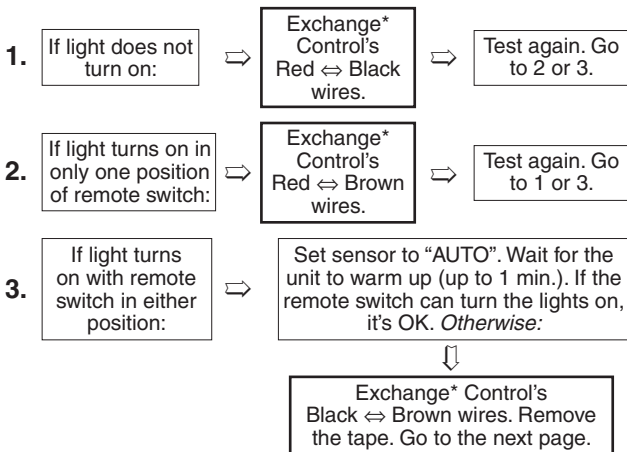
1. If light does not turn on: ⇨ Exchange* Control's Red ⇔ Black wires. ⇨ Test again. Go to 2 or 3.

2. If light turns on in only one position of remote switch: ⇨ Exchange* Control's Red ⇔ Brown wires. ⇨ Test again. Go to 1 or 3.

3. If light turns on with remote switch in either position: ⇨ Set sensor to "AUTO". Wait for the unit to warm up (up to 1 min.). If the remote switch can turn the lights on, it's OK. *Otherwise:*

⇩

Exchange* Control's Black ⇔ Brown wires. Remove the tape. Go to the next page.